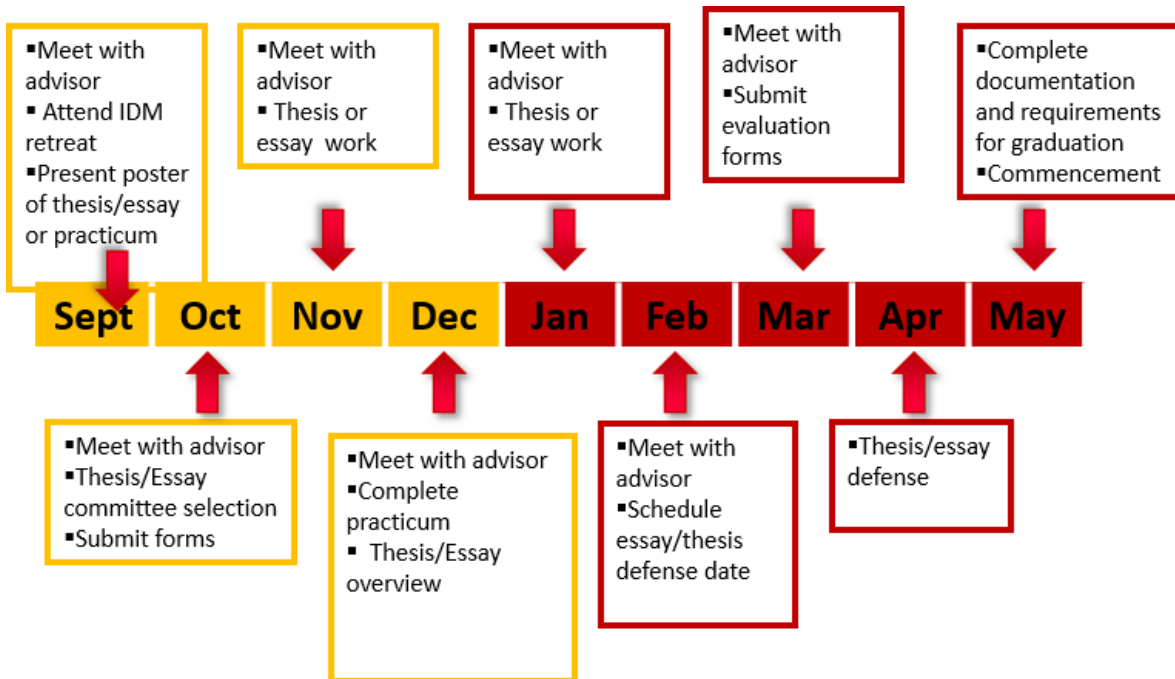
▪Meet with advisor
▪ Attend IDM retreat
▪Present poster of thesis/essay or practicum

▪Meet with advisor
▪ Thesis or essay work

▪Meet with advisor
▪ Thesis or essay work

▪Meet with advisor
▪Submit evaluation forms

▪Complete documentation and requirements for graduation
▪Commencement

Sept Oct Nov Dec Jan Feb Mar Apr May

▪Meet with advisor
▪Thesis/Essay committee selection
▪Submit forms

▪Meet with advisor
▪Complete practicum
▪ Thesis/Essay overview

▪Meet with advisor
▪Schedule essay/thesis defense date

▪Thesis/essay defense